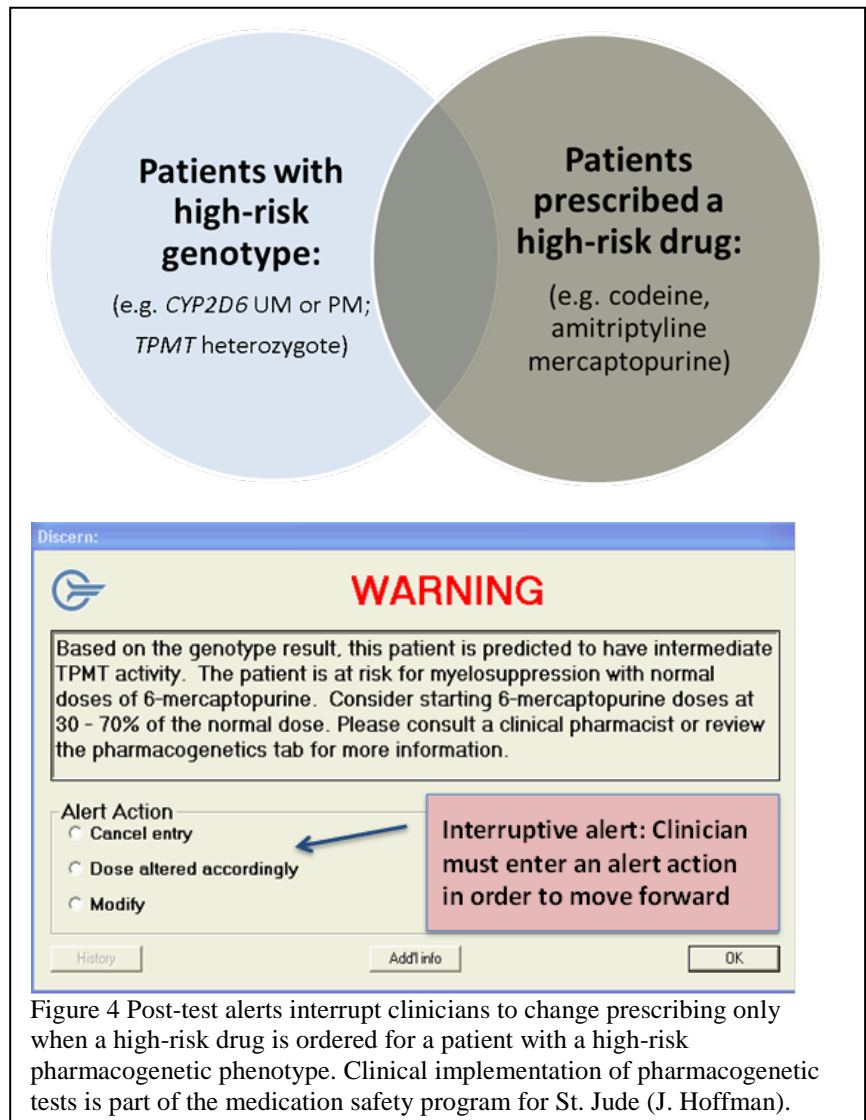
Patients with high-risk genotype:

(e.g. CYP2D6 UM or PM; TPMT heterozygote)

Patients prescribed a high-risk drug:

(e.g. codeine, amitriptyline mercaptopurine)

Discern:

WARNING

Based on the genotype result, this patient is predicted to have intermediate TPMT activity. The patient is at risk for myelosuppression with normal doses of 6-mercaptopurine. Consider starting 6-mercaptopurine doses at 30 - 70% of the normal dose. Please consult a clinical pharmacist or review the pharmacogenetics tab for more information.

Alert Action
Cancel entry
Dose altered accordingly
Modify

Interruptive alert: Clinician must enter an alert action in order to move forward

History
Add'l info
OK

Figure 4 Post-test alerts interrupt clinicians to change prescribing only when a high-risk drug is ordered for a patient with a high-risk pharmacogenetic phenotype. Clinical implementation of pharmacogenetic tests is part of the medication safety program for St. Jude (J. Hoffman).